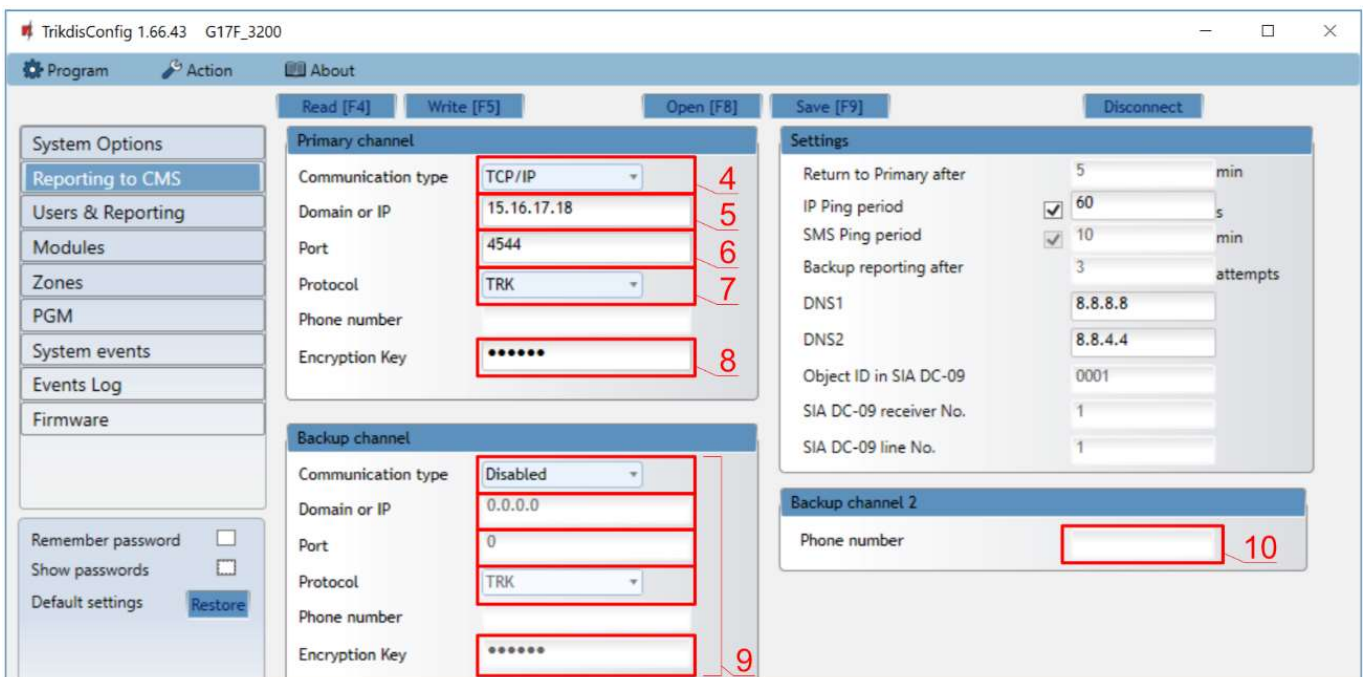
TrikdisConfig 1.66.43 G17F_3200

Program Action About

Read [F4] Write [F5] Open [F8] Save [F9] Disconnect

System Options
Reporting to CMS
Users & Reporting
Modules
Zones
PGM
System events
Events Log
Firmware

Remember password
Show passwords
Default settings Restore

Primary channel
Communication type TCP/IP 4
Domain or IP 15.16.17.18 5
Port 4544 6
Protocol TRK 7
Phone number
Encryption Key •••••• 8

Backup channel
Communication type Disabled
Domain or IP 0.0.0.0
Port 0
Protocol TRK
Phone number
Encryption Key •••••• 9

Settings
Return to Primary after 5 min
IP Ping period 60 s
SMS Ping period 10 min
Backup reporting after 3 attempts
DNS1 8.8.8.8
DNS2 8.8.4.4
Object ID in SIA DC-09 0001
SIA DC-09 receiver No. 1
SIA DC-09 line No. 1

Backup channel 2
Phone number 10